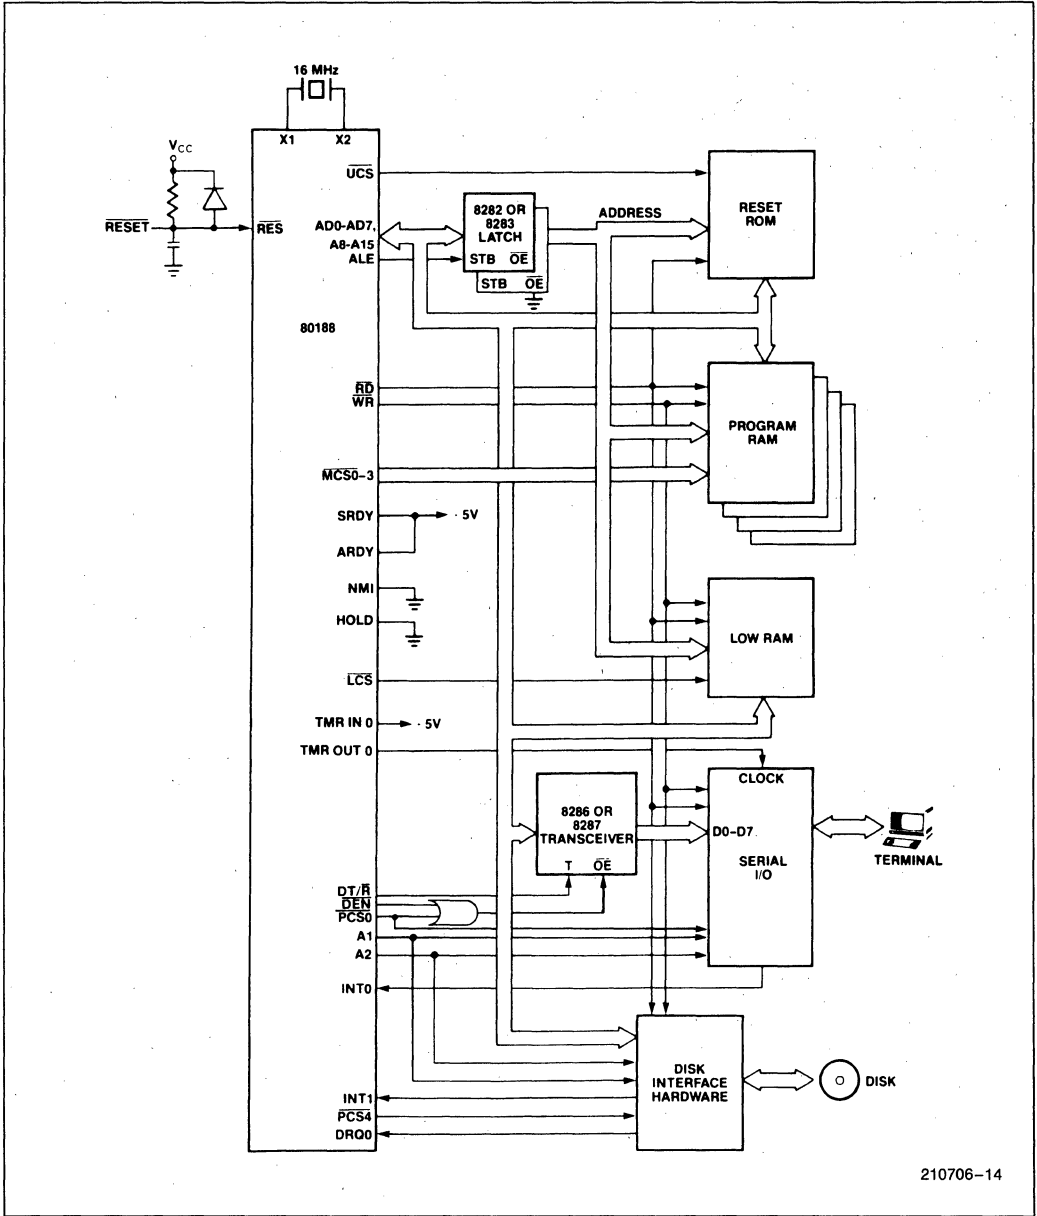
16 MHz
X1 X2
$V_{CC}$
$\overline{RESET}$
$\overline{RES}$
$\overline{UCS}$
AD0-AD7, A8-A15
ALE
8282 OR 8283 LATCH
STB $\overline{OE}$
STB $\overline{OE}$
ADDRESS
RESET ROM
80188
$\overline{RD}$
$\overline{WR}$
PROGRAM RAM
$\overline{MCS0-3}$
SRDY
· 5V
ARDY
NMI
HOLD
LOW RAM
$\overline{LCS}$
TMR IN 0
· 5V
TMR OUT 0
CLOCK
8286 OR 8287 TRANSCEIVER
D0-D7
SERIAL I/O
TERMINAL
T $\overline{OE}$
DT/$\overline{R}$
$\overline{DEN}$
$\overline{PCS0}$
A1
A2
INT0
DISK INTERFACE HARDWARE
DISK
INT1
$\overline{PCS4}$
DRQ0
210706–14